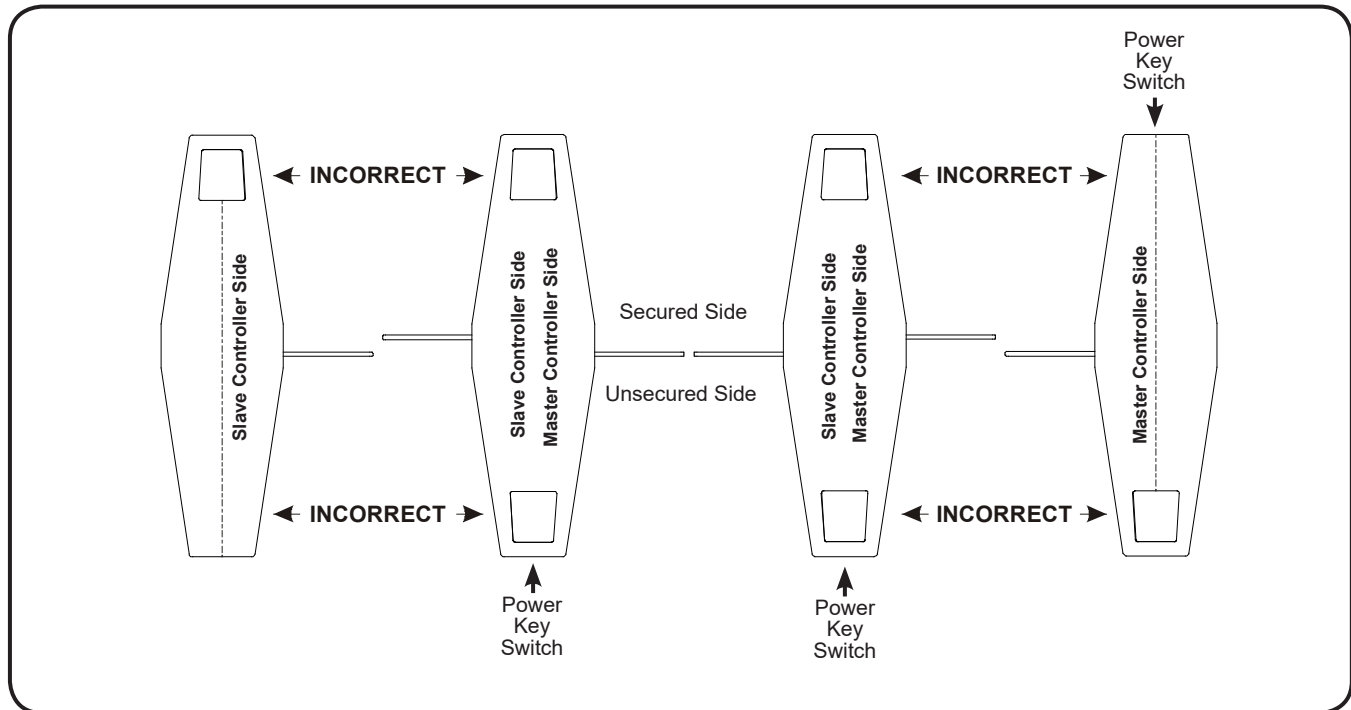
Power Key Switch

INCORRECT

INCORRECT

Slave Controller Side

Slave Controller Side

Master Controller Side

Secured Side

Unsecured Side

Slave Controller Side

Master Controller Side

Master Controller Side

INCORRECT

INCORRECT

Power Key Switch

Power Key Switch